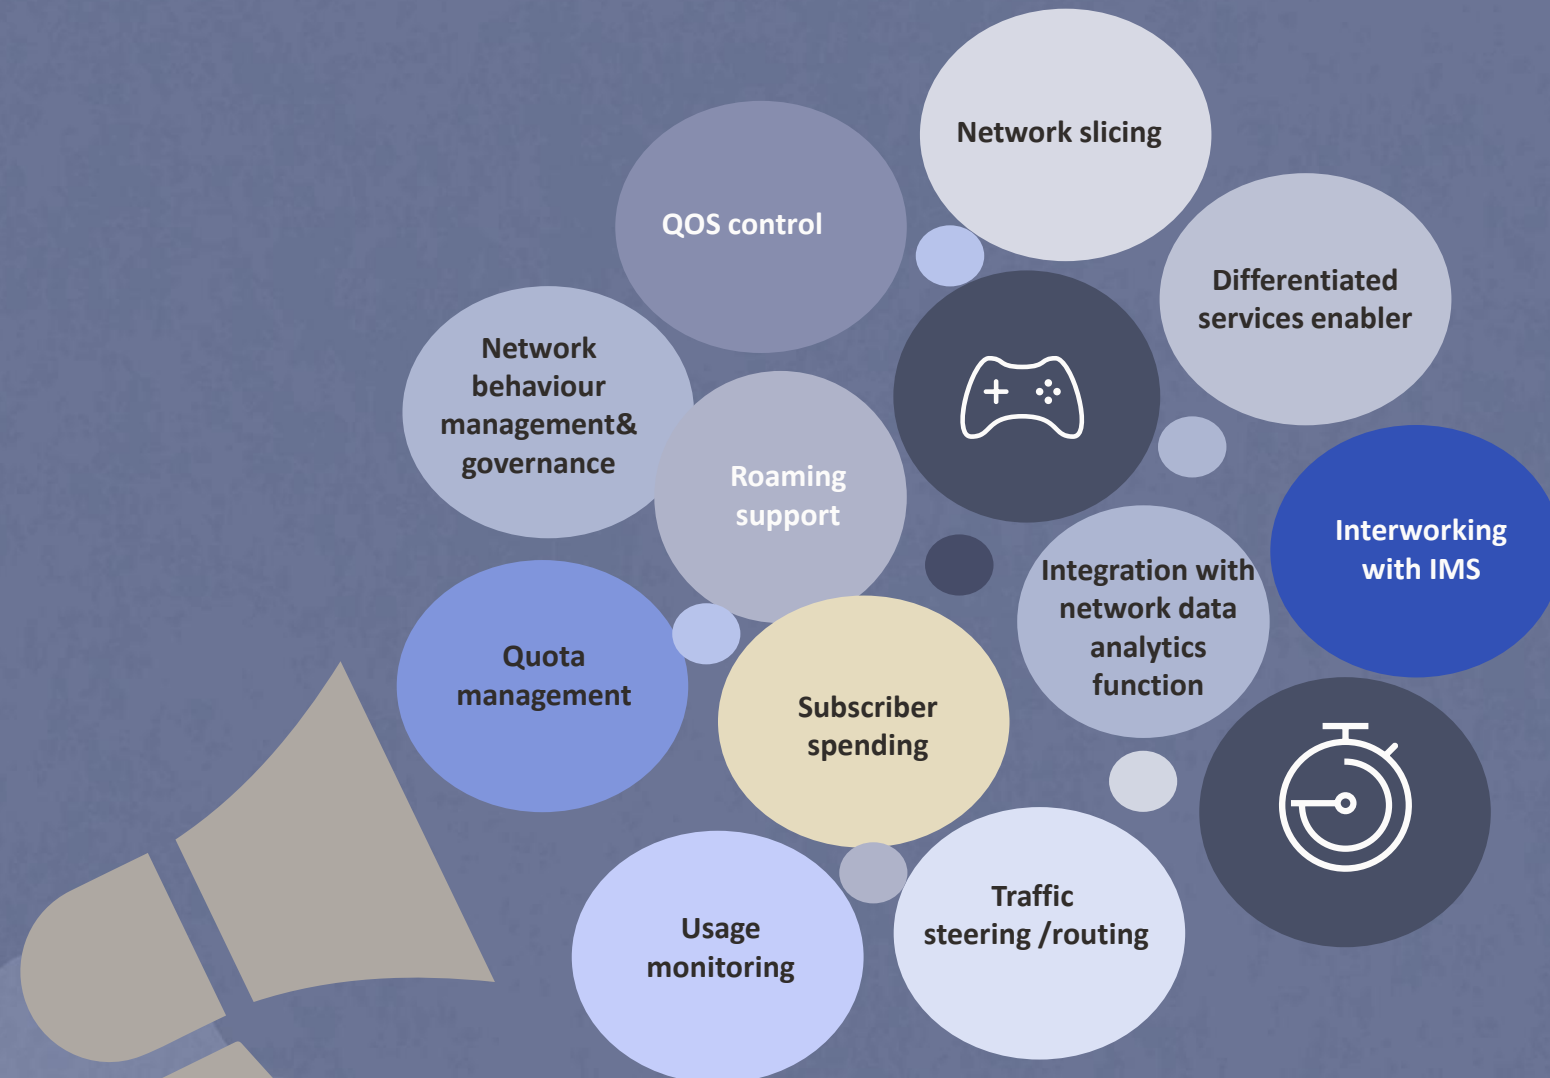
Network slicing

QOS control

Differentiated services enabler

Network behaviour management& governance

Roaming support

Interworking with IMS

Integration with network data analytics function

Quota management

Subscriber spending

Usage monitoring

Traffic steering /routing